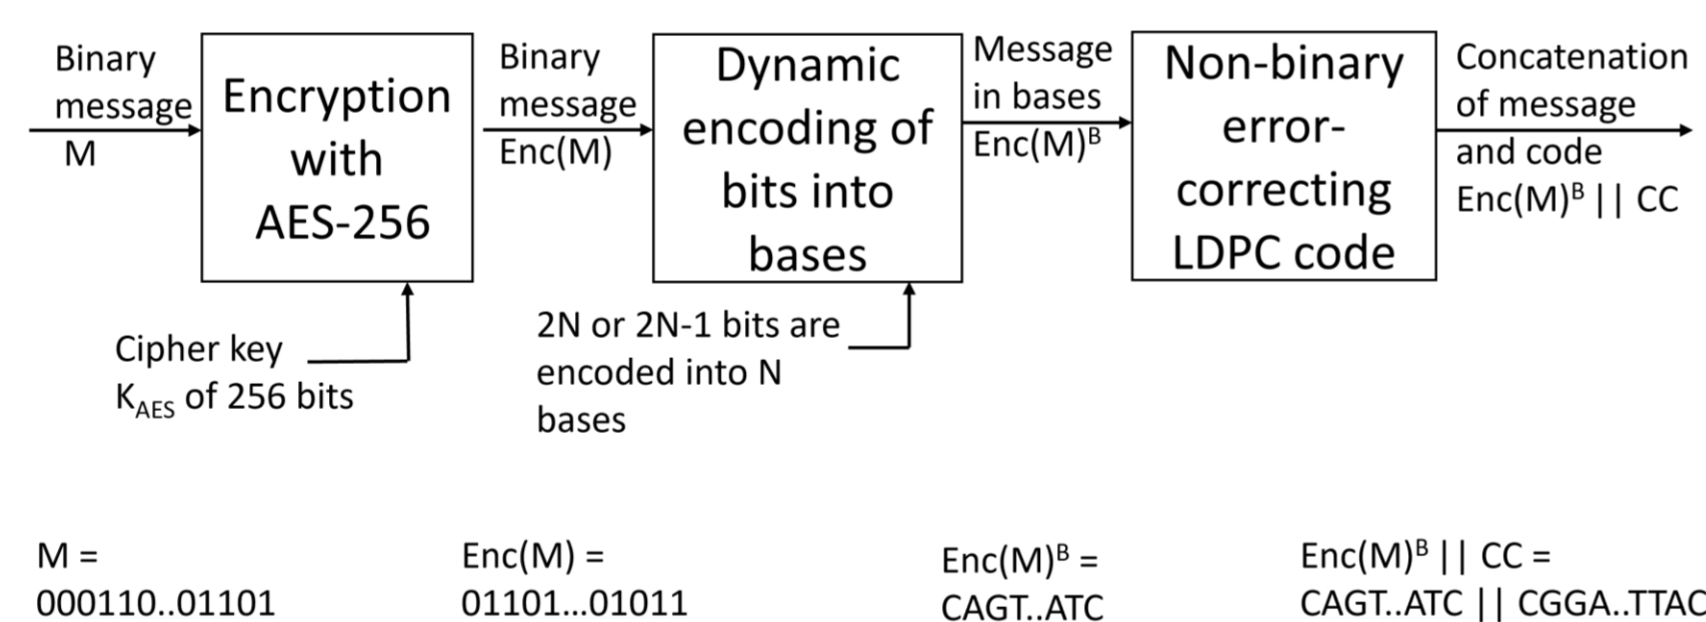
Binary message M

Encryption with AES-256

Cipher key $K_{AES}$ of 256 bits

Binary message Enc(M)

Dynamic encoding of bits into bases

2N or 2N-1 bits are encoded into N bases

Message in bases $Enc(M)^B$

Non-binary error-correcting LDPC code

Concatenation of message and code $Enc(M)^B$ || CC

M = 000110..01101

Enc(M) = 01101…01011

$Enc(M)^B$ = CAGT..ATC

$Enc(M)^B$ || CC = CAGT..ATC || CGGA..TTAC